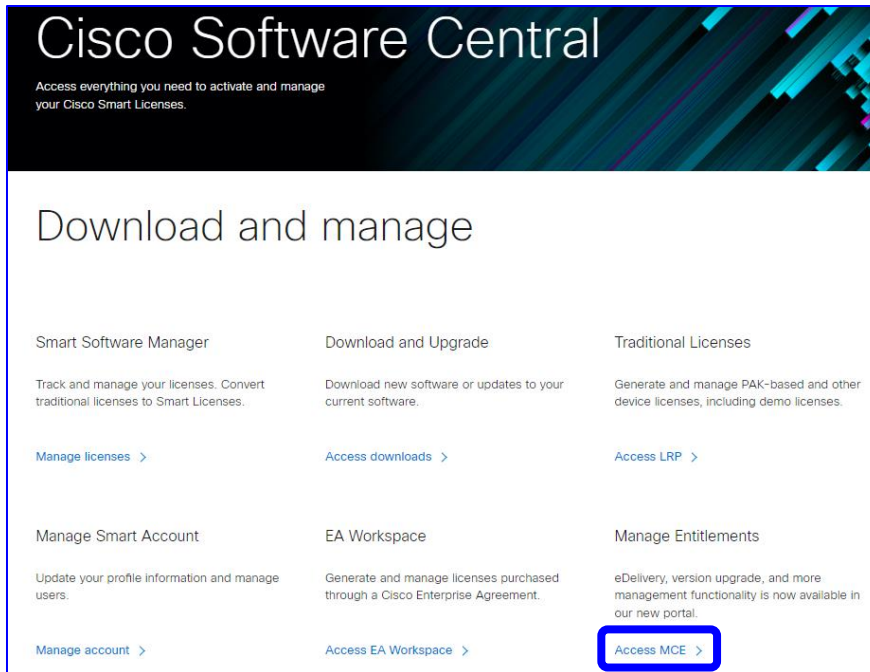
Cisco Software Central

Access everything you need to activate and manage your Cisco Smart Licenses.

Download and manage

Smart Software Manager

Track and manage your licenses. Convert traditional licenses to Smart Licenses.

Manage licenses >

Download and Upgrade

Download new software or updates to your current software.

Access downloads >

Traditional Licenses

Generate and manage PAK-based and other device licenses, including demo licenses.

Access LRP >

Manage Smart Account

Update your profile information and manage users.

Manage account >

EA Workspace

Generate and manage licenses purchased through a Cisco Enterprise Agreement.

Access EA Workspace >

Manage Entitlements

eDelivery, version upgrade, and more management functionality is now available in our new portal.

Access MCE >